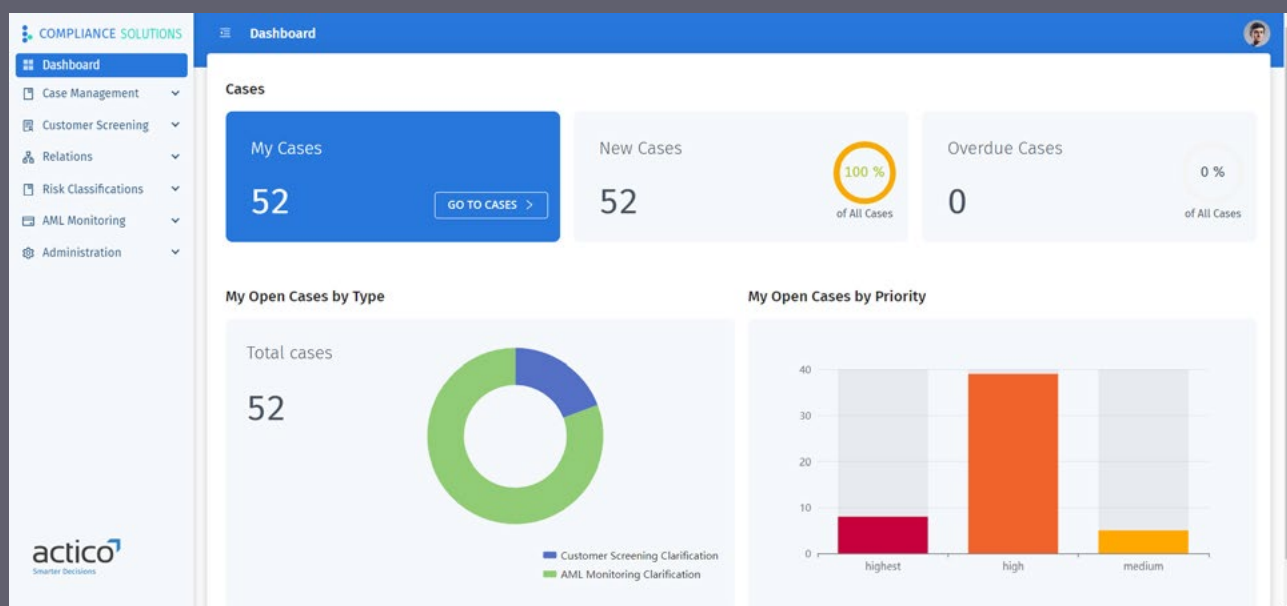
COMPLIANCE SOLUTIONS

Dashboard
Case Management
Customer Screening
Relations
Risk Classifications
AML Monitoring
Administration

actico
Smarter Decisions

Dashboard

Cases

My Cases
52
GO TO CASES >

New Cases
52
100 %
of All Cases

Overdue Cases
0
0 %
of All Cases

My Open Cases by Type

Total cases
52

Customer Screening Clarification
AML Monitoring Clarification

My Open Cases by Priority

40
30
20
10
0
highest
high
medium